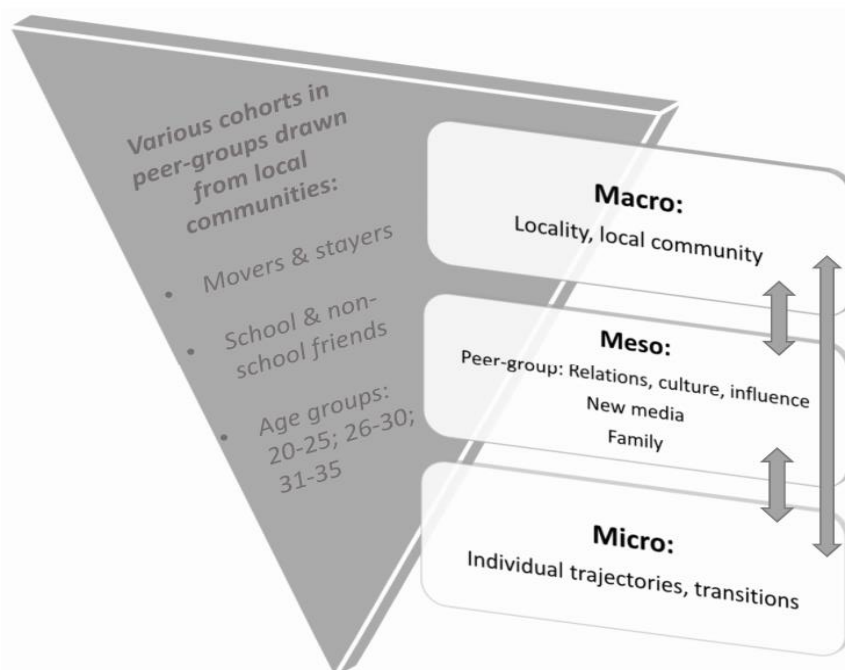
Various cohorts in peer-groups drawn from local communities:

- Movers & stayers
- School & non-school friends
- Age groups: 20-25; 26-30; 31-35

Macro:
Locality, local community

Meso:
Peer-group: Relations, culture, influence
New media
Family

Micro:
Individual trajectories, transitions